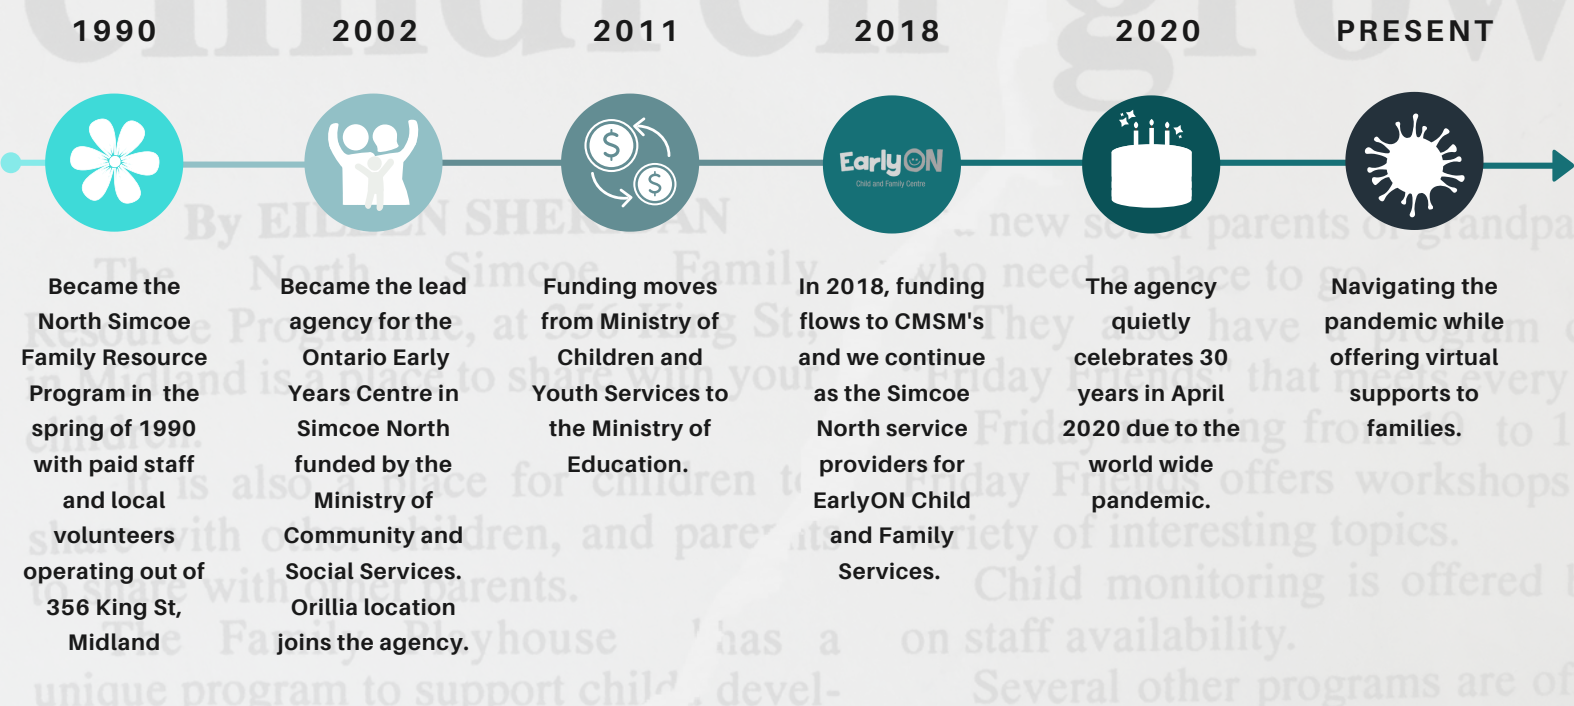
1990

2002

2011

2018

2020

PRESENT

EarlyON
Child and Family Centre

Became the North Simcoe Family Resource Program in the spring of 1990 with paid staff and local volunteers operating out of 356 King St, Midland

Became the lead agency for the Ontario Early Years Centre in Simcoe North funded by the Ministry of Community and Social Services. Orillia location joins the agency.

Funding moves from Ministry of Children and Youth Services to the Ministry of Education.

In 2018, funding flows to CMSM's and we continue as the Simcoe North service providers for EarlyON Child and Family Services.

The agency quietly celebrates 30 years in April 2020 due to the world wide pandemic.

Navigating the pandemic while offering virtual supports to families.